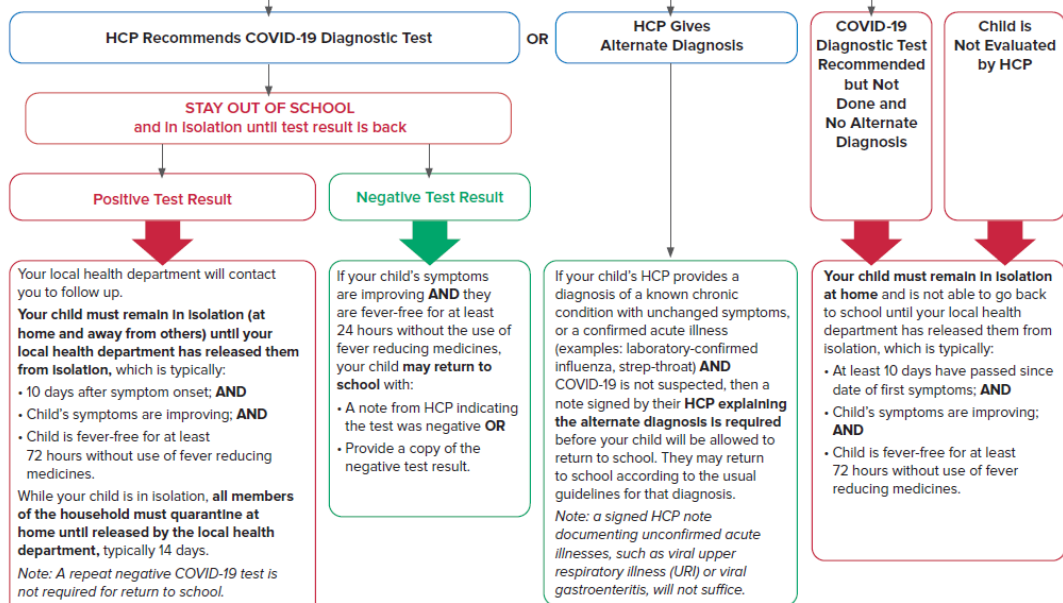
HCP Recommends COVID-19 Diagnostic Test

OR

HCP Gives Alternate Diagnosis

COVID-19 Diagnostic Test Recommended but Not Done and No Alternate Diagnosis

Child is Not Evaluated by HCP

STAY OUT OF SCHOOL and in isolation until test result is back

Positive Test Result

Negative Test Result

Your local health department will contact you to follow up.

Your child must remain in isolation (at home and away from others) until your local health department has released them from isolation, which is typically:

• 10 days after symptom onset; AND

• Child's symptoms are improving; AND

• Child is fever-free for at least 72 hours without use of fever reducing medicines.

While your child is in isolation, all members of the household must quarantine at home until released by the local health department, typically 14 days.

Note: A repeat negative COVID-19 test is not required for return to school.

If your child's symptoms are improving AND they are fever-free for at least 24 hours without the use of fever reducing medicines, your child may return to school with:

• A note from HCP indicating the test was negative OR

• Provide a copy of the negative test result.

If your child's HCP provides a diagnosis of a known chronic condition with unchanged symptoms, or a confirmed acute illness (examples: laboratory-confirmed influenza, strep-throat) AND COVID-19 is not suspected, then a note signed by their HCP explaining the alternate diagnosis is required before your child will be allowed to return to school. They may return to school according to the usual guidelines for that diagnosis.

Note: a signed HCP note documenting unconfirmed acute illnesses, such as viral upper respiratory illness (URI) or viral gastroenteritis, will not suffice.

Your child must remain in isolation at home and is not able to go back to school until your local health department has released them from isolation, which is typically:

• At least 10 days have passed since date of first symptoms; AND

• Child's symptoms are improving; AND

• Child is fever-free for at least 72 hours without use of fever reducing medicines.